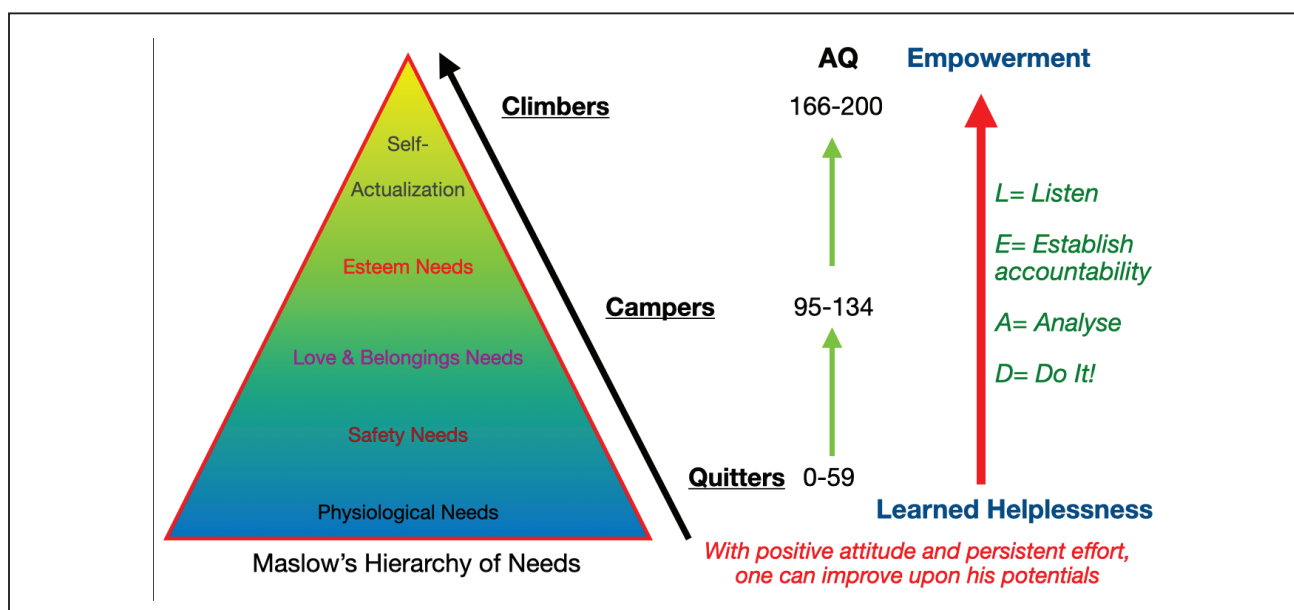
Self-Actualization

Esteem Needs

Love & Belongings Needs

Safety Needs

Physiological Needs

Maslow's Hierarchy of Needs

Climbers

Campers

Quitters

AQ

166-200

95-134

0-59

Empowerment

L= Listen

E= Establish accountability

A= Analyse

D= Do It!

Learned Helplessness

With positive attitude and persistent effort, one can improve upon his potentials